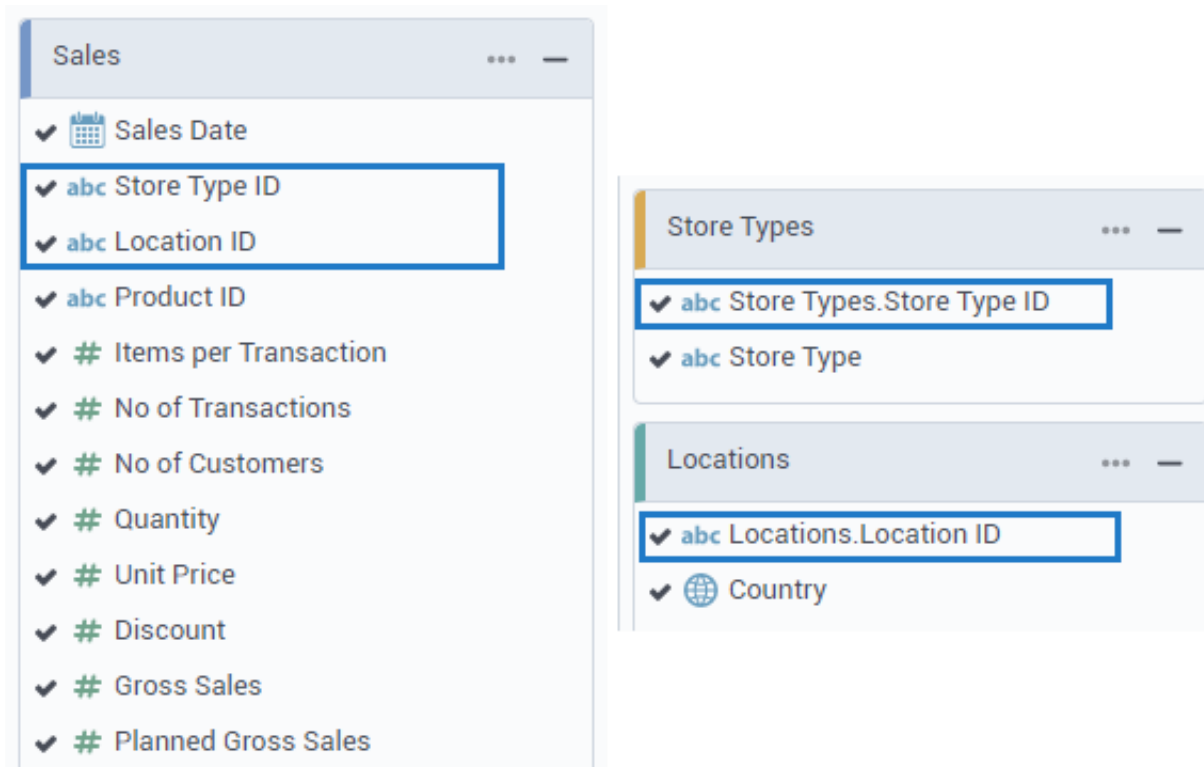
Sales ··· —

✔ Sales Date
✔ abc Store Type ID
✔ abc Location ID
✔ abc Product ID
✔ # Items per Transaction
✔ # No of Transactions
✔ # No of Customers
✔ # Quantity
✔ # Unit Price
✔ # Discount
✔ # Gross Sales
✔ # Planned Gross Sales

Store Types ··· —

✔ abc Store Types.Store Type ID
✔ abc Store Type

Locations ··· —

✔ abc Locations.Location ID
✔ Country